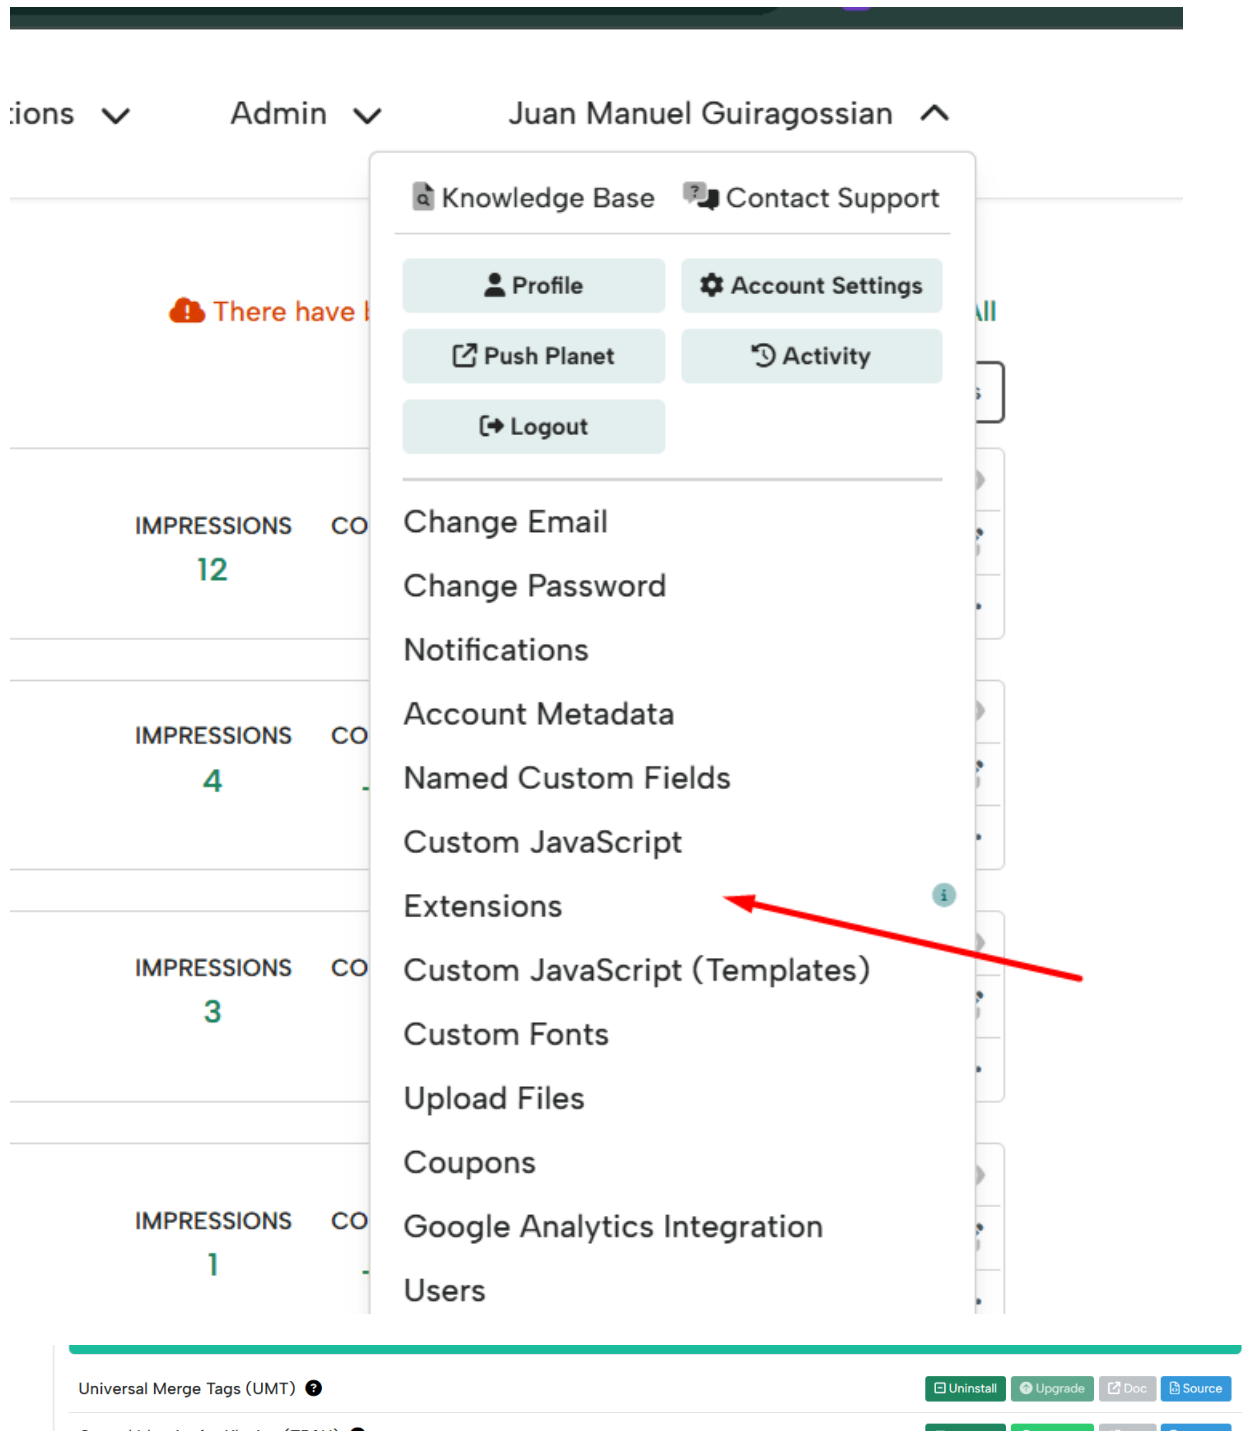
:ions Admin Juan Manuel Guiragossian

Knowledge Base Contact Support

Profile
Account Settings
Push Planet
Activity
Logout

There have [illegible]

All

IMPRESSIONS 12 CO
IMPRESSIONS 4 CO
IMPRESSIONS 3 CO
IMPRESSIONS 1 CO

Change Email
Change Password
Notifications
Account Metadata
Named Custom Fields
Custom JavaScript
Extensions
Custom JavaScript (Templates)
Custom Fonts
Upload Files
Coupons
Google Analytics Integration
Users

Universal Merge Tags (UMT)
Uninstall Upgrade Doc Source